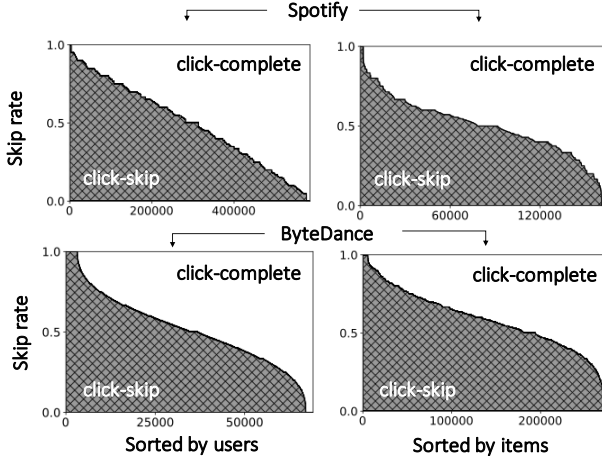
Spotify

1.0
0.5
0.0
Skip rate
click-complete
click-skip
0
200000
400000

1.0
0.5
0.0
click-complete
click-skip
0
60000
120000

ByteDance

1.0
0.5
0.0
Skip rate
click-complete
click-skip
0
25000
50000
Sorted by users

1.0
0.5
0.0
click-complete
click-skip
0
100000
200000
Sorted by items